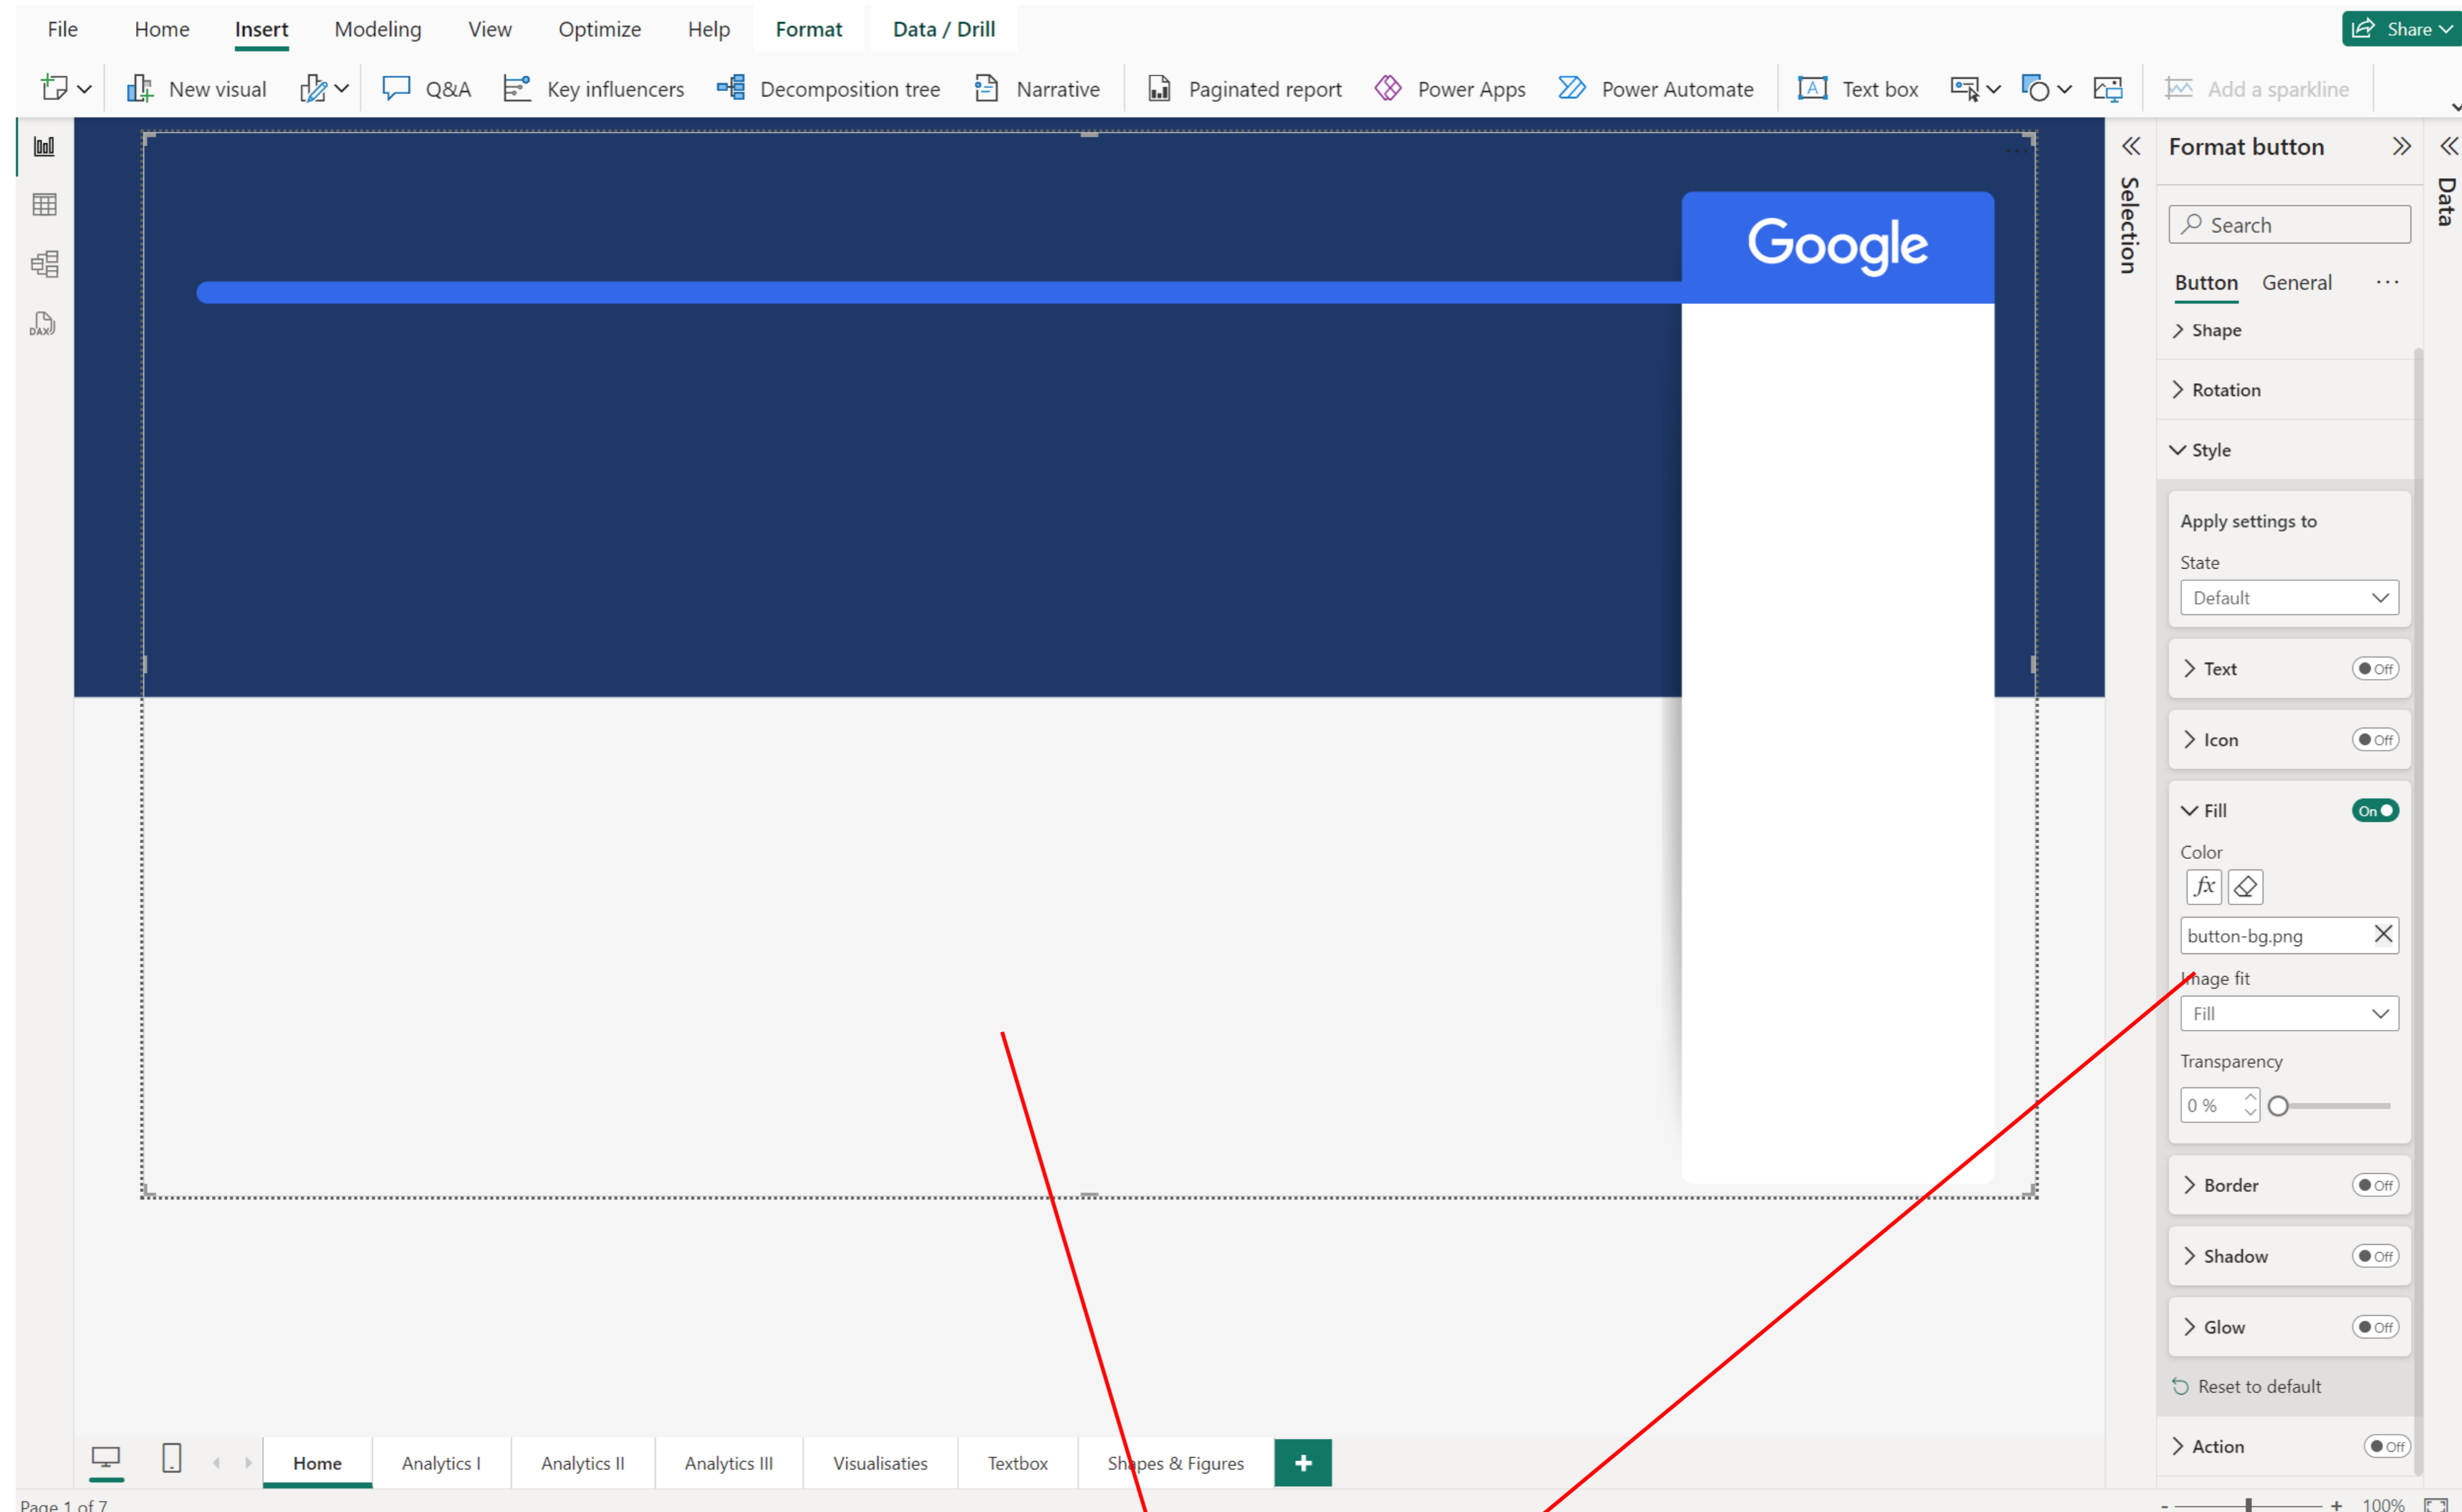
File Home Insert Modeling View Optimize Help Format Data / Drill Share

New visual Q&A Key influencers Decomposition tree Narrative Paginated report Power Apps Power Automate Text box Add a sparkline

Google

Selection

Format button

Search

Button General ···

Shape

Rotation

Style

Apply settings to

State

Default

Text Off

Icon Off

Fill On

Color

$fx$

button-bg.png

Image fit

Fill

Transparency

0 %

Border Off

Shadow Off

Glow Off

Reset to default

Action Off

Data

Home Analytics I Analytics II Analytics III Visualisaties Textbox Shapes & Figures +

Page 1 of 7

100%